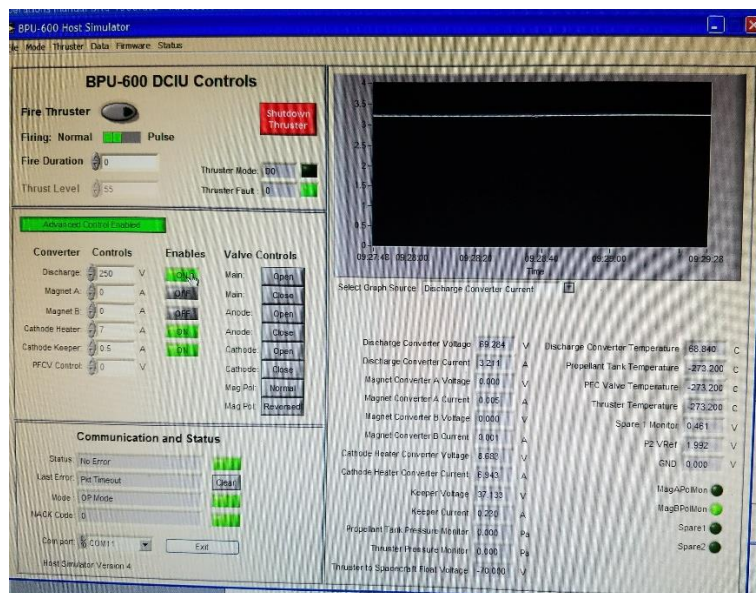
BPU-600 Host Simulator

le Mode Thruster Data Firmware Status

BPU-600 DCIU Controls

Fire Thruster

Shutdown Thruster

Firing: Normal Pulse

Fire Duration 0

Thruster Mode 00

Thrust Level 55

Thruster Fault 0

Advanced Control Enabled

| Converter | Controls | | Enables | Valve Controls | |
|---|---|---|---|---|---|
| Discharge | 250 | V | ON | Main | Open |
| Magnet A | 0 | A | OFF | Main | Close |
| Magnet B | 0 | A | OFF | Anode | Open |
| Cathode Heater | 7 | A | ON | Anode | Close |
| Cathode Keeper | 0.5 | A | ON | Cathode | Open |
| PFCV Control | 0 | V | | Cathode | Close |
| | | | | Mag Pol | Normal |
| | | | | Mag Pol | Reversed |

Communication and Status

Status No Error

Last Error Pid Timeout

Clear

Mode OP Mode

NACK Code 0

Comport COM11

Exit

Host Simulator Version 4

3.5
3
2.5
2
1.5
1
0.5
0

09:27:40 09:28:00 09:28:20 09:28:40 09:29:00 09:29:28

Time

Select Graph Source Discharge Converter Current

| | | |
|---|---|---|
| Discharge Converter Voltage | 69.264 | V |
| Discharge Converter Current | 3.211 | A |
| Magnet Converter A Voltage | 0.000 | V |
| Magnet Converter A Current | 0.005 | A |
| Magnet Converter B Voltage | 0.000 | V |
| Magnet Converter B Current | 0.001 | A |
| Cathode Heater Converter Voltage | 8.683 | V |
| Cathode Heater Converter Current | 6.943 | A |
| Keeper Voltage | 37.133 | V |
| Keeper Current | 0.220 | A |
| Propellant Tank Pressure Monitor | 0.000 | Pa |
| Thruster Pressure Monitor | 0.000 | Pa |
| Thruster to Spacecraft Float Voltage | -10.000 | V |

| | | |
|---|---|---|
| Discharge Converter Temperature | 68.840 | C |
| Propellant Tank Temperature | -273.200 | C |
| PFC Valve Temperature | -273.200 | C |
| Thruster Temperature | -273.200 | C |
| Spare 1 Monitor | 0.461 | V |
| P2 VRef | 1.992 | V |
| GND | 0.000 | V |

MagAPolMon
MagBPolMon
Spare1
Spare2